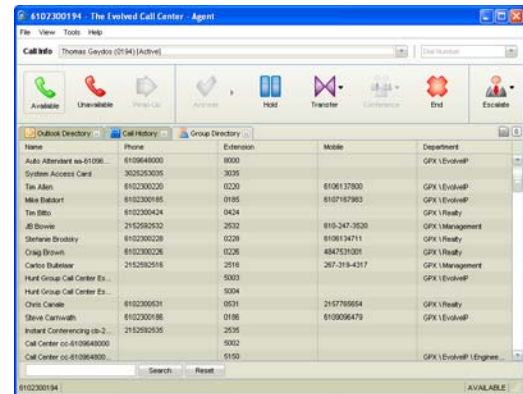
6102300194 - The Evolved Call Center - Agent

File View Tools Help

Call Info Thomas Gaydos (0194) [Active]

Dial Number

Available Unavailable Pickup Answer Hold Transfer Conference End Escalate

Outlook Directory | Call History | Group Directory

| Name | Phone | Extension | Mobile | Department |
|---|---|---|---|---|
| Auto Attendant aa-61096... | 6109648000 | 8000 | | |
| System Access Card | 3025253035 | 3035 | | |
| Tim Allen | 6102300220 | 0220 | 6106137800 | GPX \ EvolveIP |
| Mike Batdorf | 6102300185 | 0185 | 6107167983 | GPX \ EvolveIP |
| Tim Bitto | 6102300424 | 0424 | | GPX \ Realty |
| JB Bowie | 2152592532 | 2532 | 610-247-3520 | GPX \ Management |
| Stefanie Brodsky | 6102300228 | 0228 | 6106134711 | GPX \ Realty |
| Craig Brown | 6102300226 | 0226 | 4847531001 | GPX \ EvolveIP |
| Carlos Bubelaar | 2152592516 | 2516 | 267-319-4317 | GPX \ Management |
| Hunt Group Call Center Ex... | | 5003 | | GPX \ EvolveIP |
| Hunt Group Call Center Ex... | | 5004 | | |
| Chris Canale | 6102300531 | 0531 | 2157765654 | GPX \ Realty |
| Steve Carnwath | 6102300186 | 0186 | 6109096479 | GPX \ EvolveIP |
| Instant Conferencing cb-2... | 2152592535 | 2535 | | |
| Call Center cc-6109648000 | | 5002 | | |
| Call Center cc-6109648000... | | 5150 | | GPX \ EvolveIP \ Enginee... |

Search Reset

6102300194 AVAILABLE